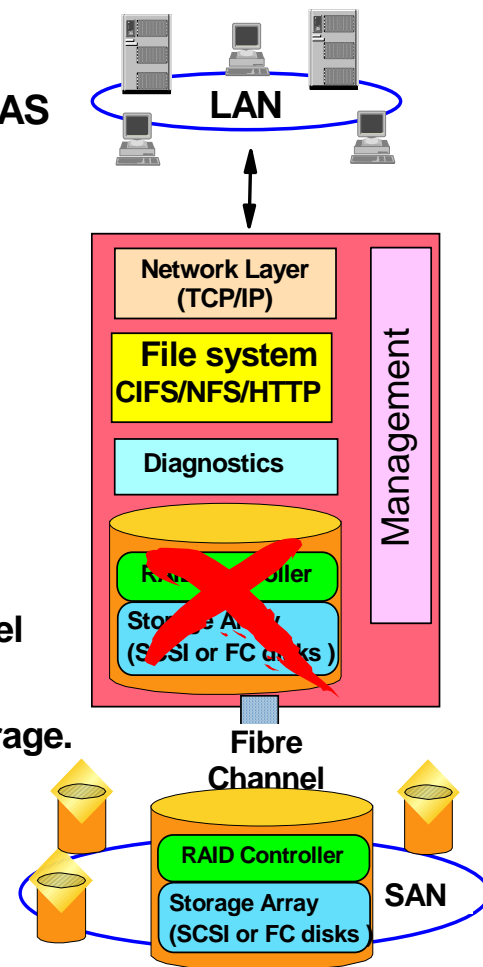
AS

LAN

Network Layer (TCP/IP)

File system CIFS/NFS/HTTP

Diagnostics

Management

RA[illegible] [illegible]oller

Stor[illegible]e Ar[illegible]y (S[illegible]SI or FC d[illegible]ks )

el

rage.

Fibre Channel

RAID Controller

Storage Array (SCSI or FC disks )

SAN